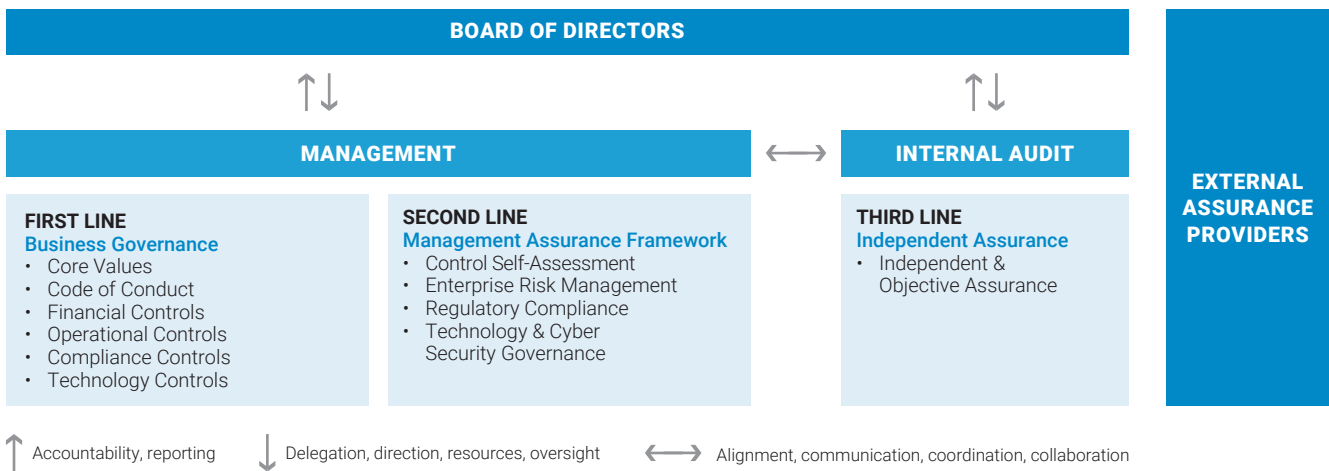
BOARD OF DIRECTORS

MANAGEMENT

INTERNAL AUDIT

EXTERNAL ASSURANCE PROVIDERS

FIRST LINE
Business Governance
• Core Values
• Code of Conduct
• Financial Controls
• Operational Controls
• Compliance Controls
• Technology Controls

SECOND LINE
Management Assurance Framework
• Control Self-Assessment
• Enterprise Risk Management
• Regulatory Compliance
• Technology & Cyber Security Governance

THIRD LINE
Independent Assurance
• Independent & Objective Assurance

Accountability, reporting
Delegation, direction, resources, oversight
Alignment, communication, coordination, collaboration